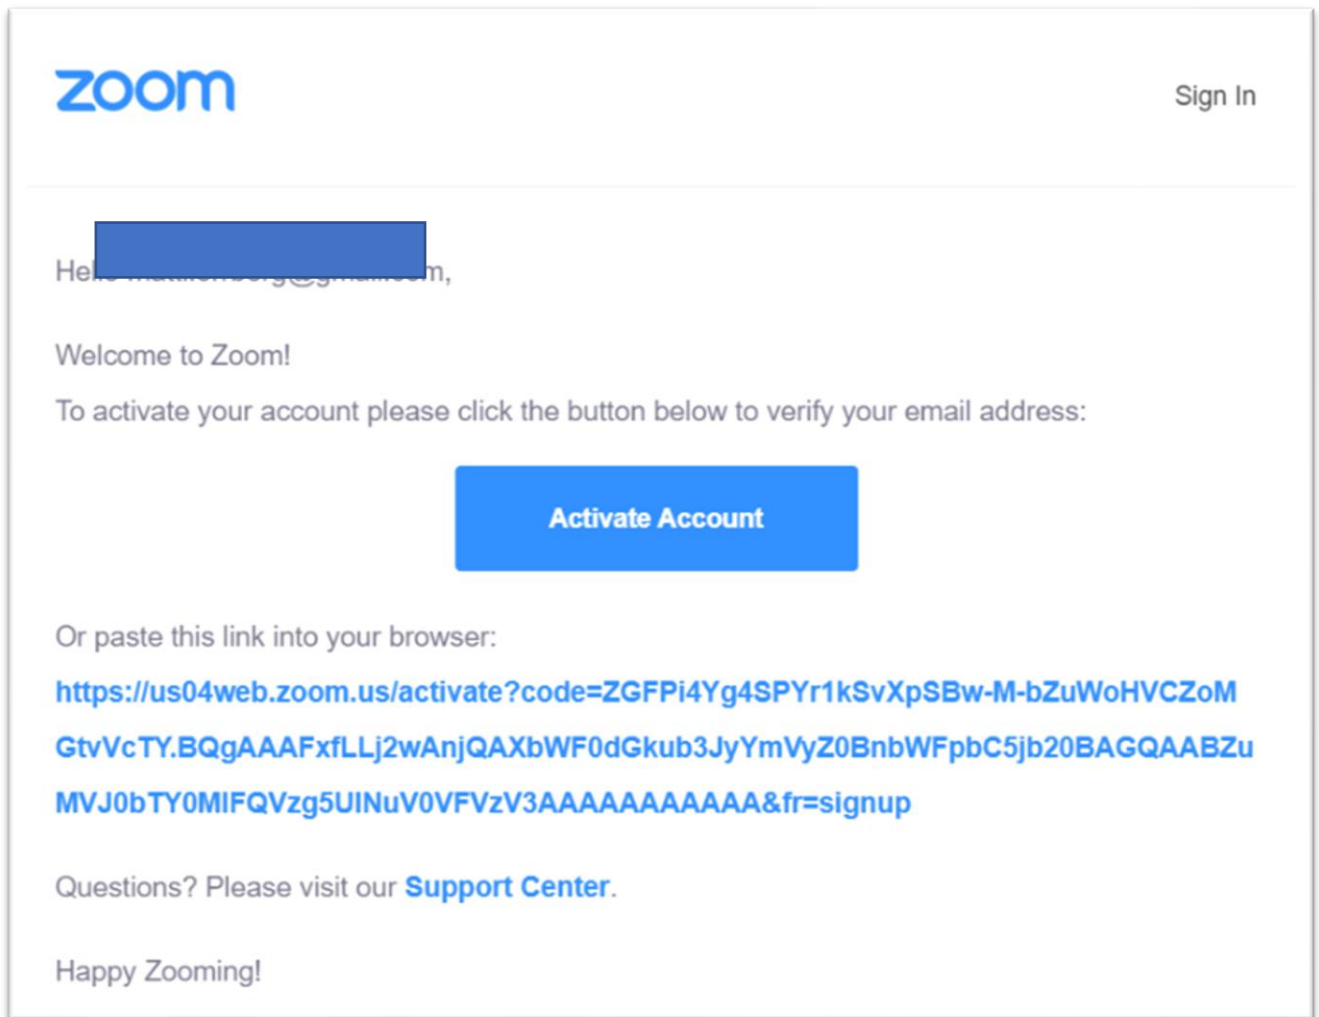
zoom

Sign In

He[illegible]m,

Welcome to Zoom!

To activate your account please click the button below to verify your email address:

Activate Account

Or paste this link into your browser:

https://us04web.zoom.us/activate?code=ZGFPi4Yg4SPYr1kSvXpSBw-M-bZuWoHVCZoMGtvVcTY.BQgAAAFxfLLj2wAnjQAXbWF0dGkub3JyYmVyZ0BnbWFpbC5jb20BAGQAABZuMVJ0bTY0MlFQVzg5UlNuV0VFVzV3AAAAAAAAAAA&fr=signup

Questions? Please visit our Support Center.

Happy Zooming!